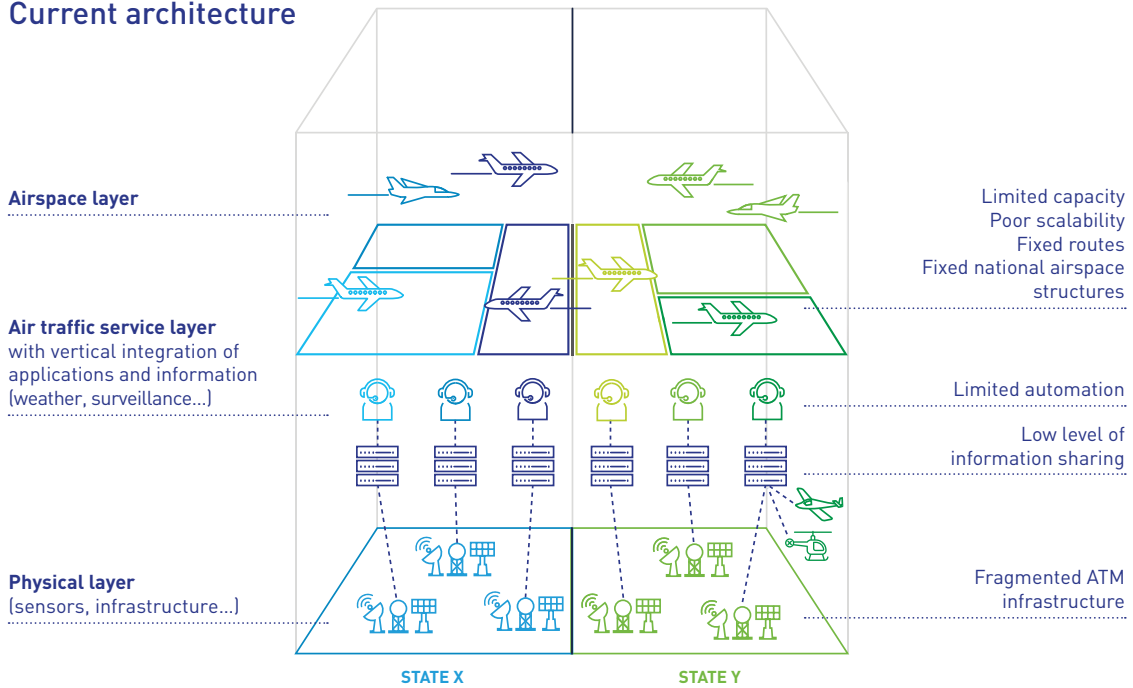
Current architecture

Airspace layer

Air traffic service layer
with vertical integration of applications and information (weather, surveillance...)

Physical layer
(sensors, infrastructure...)

Limited capacity
Poor scalability
Fixed routes
Fixed national airspace structures

Limited automation

Low level of information sharing

Fragmented ATM infrastructure

STATE X

STATE Y